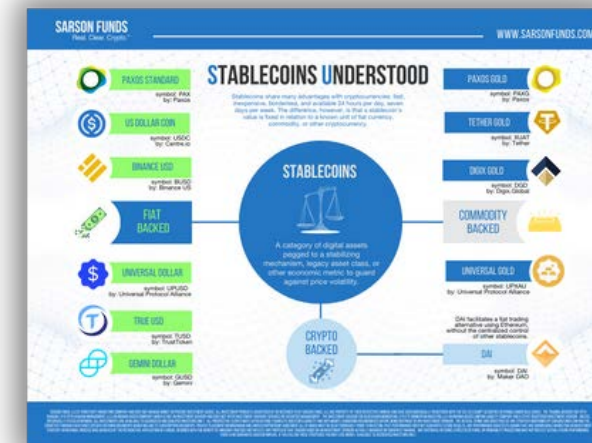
SARSON FUNDS
Real. Clear. Crypto.

WWW.SARSONFUNDS.COM

STABLECOINS UNDERSTOOD

Stablecoins share many advantages with cryptocurrencies: fast, inexpensive, borderless, and available 24 hours per day, seven days per week. The difference, however, is that a stablecoin's value is fixed in relation to a known unit of fiat currency, commodity, or other cryptocurrency.

PAXOS STANDARD
symbol: PAX
by: Paxos

US DOLLAR COIN
symbol: USDC
by: Centre.io

BINANCE USD
symbol: BUSD
by: Binance US

FIAT BACKED

UNIVERSAL DOLLAR
symbol: UPUSD
by: Universal Protocol Alliance

TRUE USD
symbol: TUSD
by: TrustToken

GEMINI DOLLAR
symbol: GUSD
by: Gemini

STABLECOINS

A category of digital assets pegged to a stabilizing mechanism, legacy asset class, or other economic metric to guard against price volatility.

CRYPTO BACKED

PAXOS GOLD
symbol: PAXG
by: Paxos

TETHER GOLD
symbol: XAUT
by: Tether

DIGIX GOLD
symbol: DGD
by: Digix.Global

COMMODITY BACKED

UNIVERSAL GOLD
symbol: UPXAU
by: Universal Protocol Alliance

DAI facilitates a fiat trading alternative using Ethereum, without the centralized control of other stablecoins.

DAI
symbol: DAI
by: Maker DAO

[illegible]